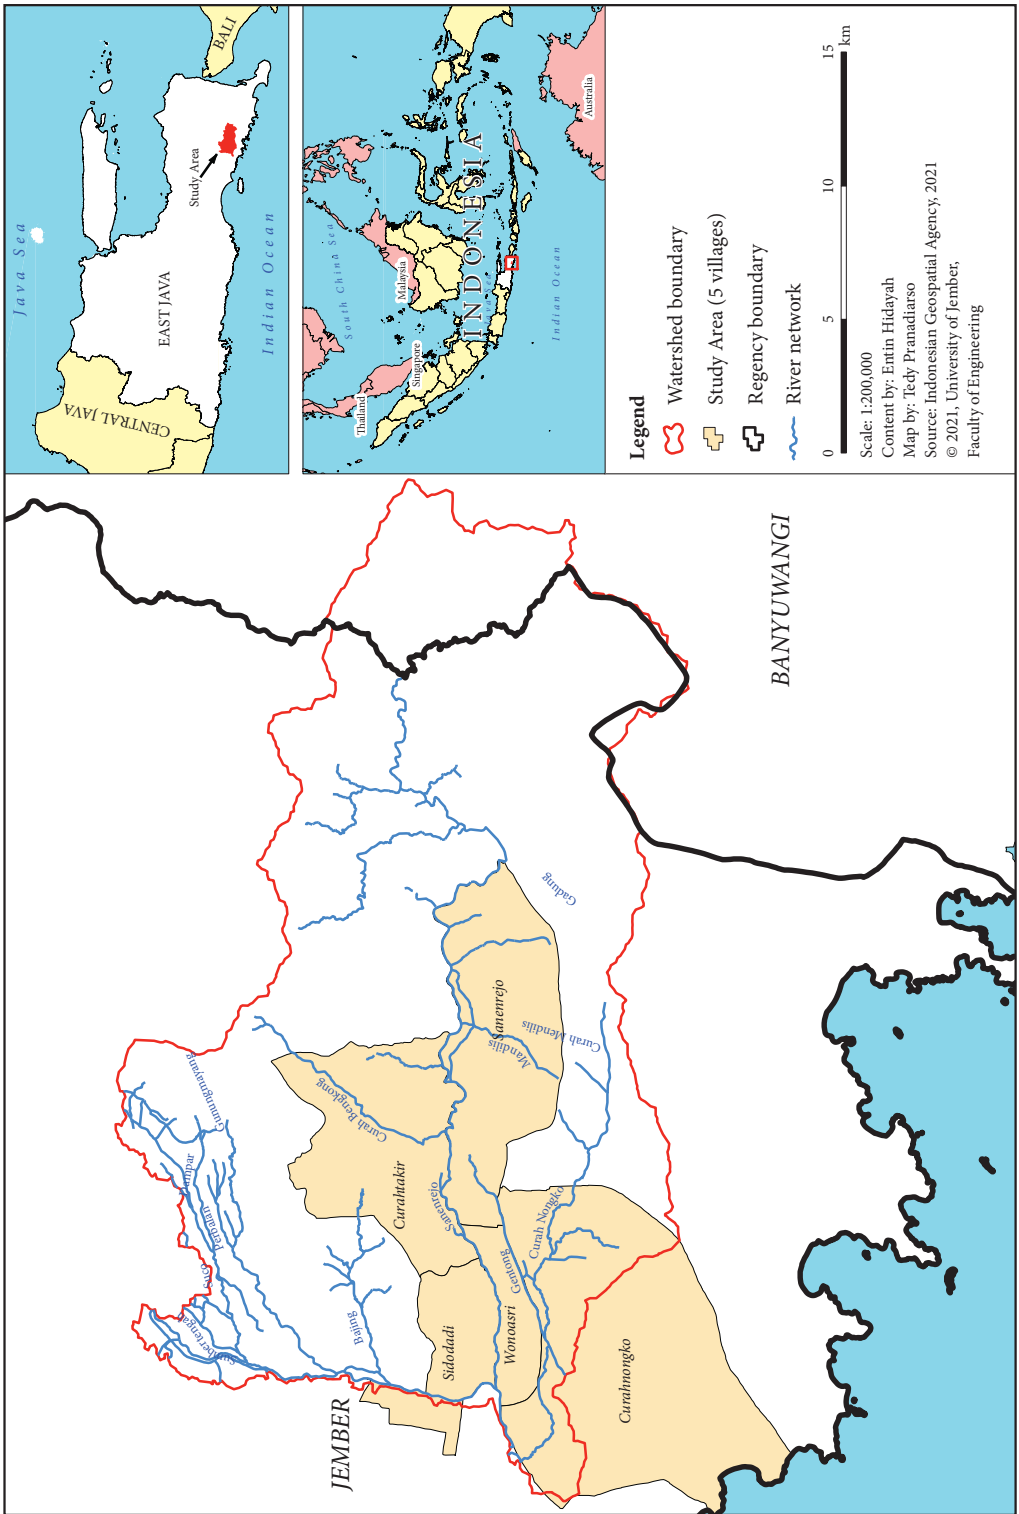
BALI
Java Sea
Study Area
EAST JAVA
Indian Ocean
CENTRAL JAVA

South China Sea
Malaysia
Singapore
Thailand
INDONESIA
Indian Ocean
Australia

Legend
Watershed boundary
Study Area (5 villages)
Regency boundary
River network

0 5 10 15 km
Scale: 1:200,000
Content by: Entin Hidayah
Map by: Tedy Pranadiarso
Source: Indonesian Geospatial Agency, 2021
© 2021, University of Jember, Faculty of Engineering

BANYUWANGI
JEMBER
Gadung
Sanenrejo
Curah Mendilis
Mandilis
Curah Bengkong
Curahtakir
Sanenrejo
Curah Nongko
Gentong
Sidodadi
Wonoasri
Curahnongko
Bajing
Gunungmanyar
Jumpar
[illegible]
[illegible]
Sumbertengah
Sumberrejo